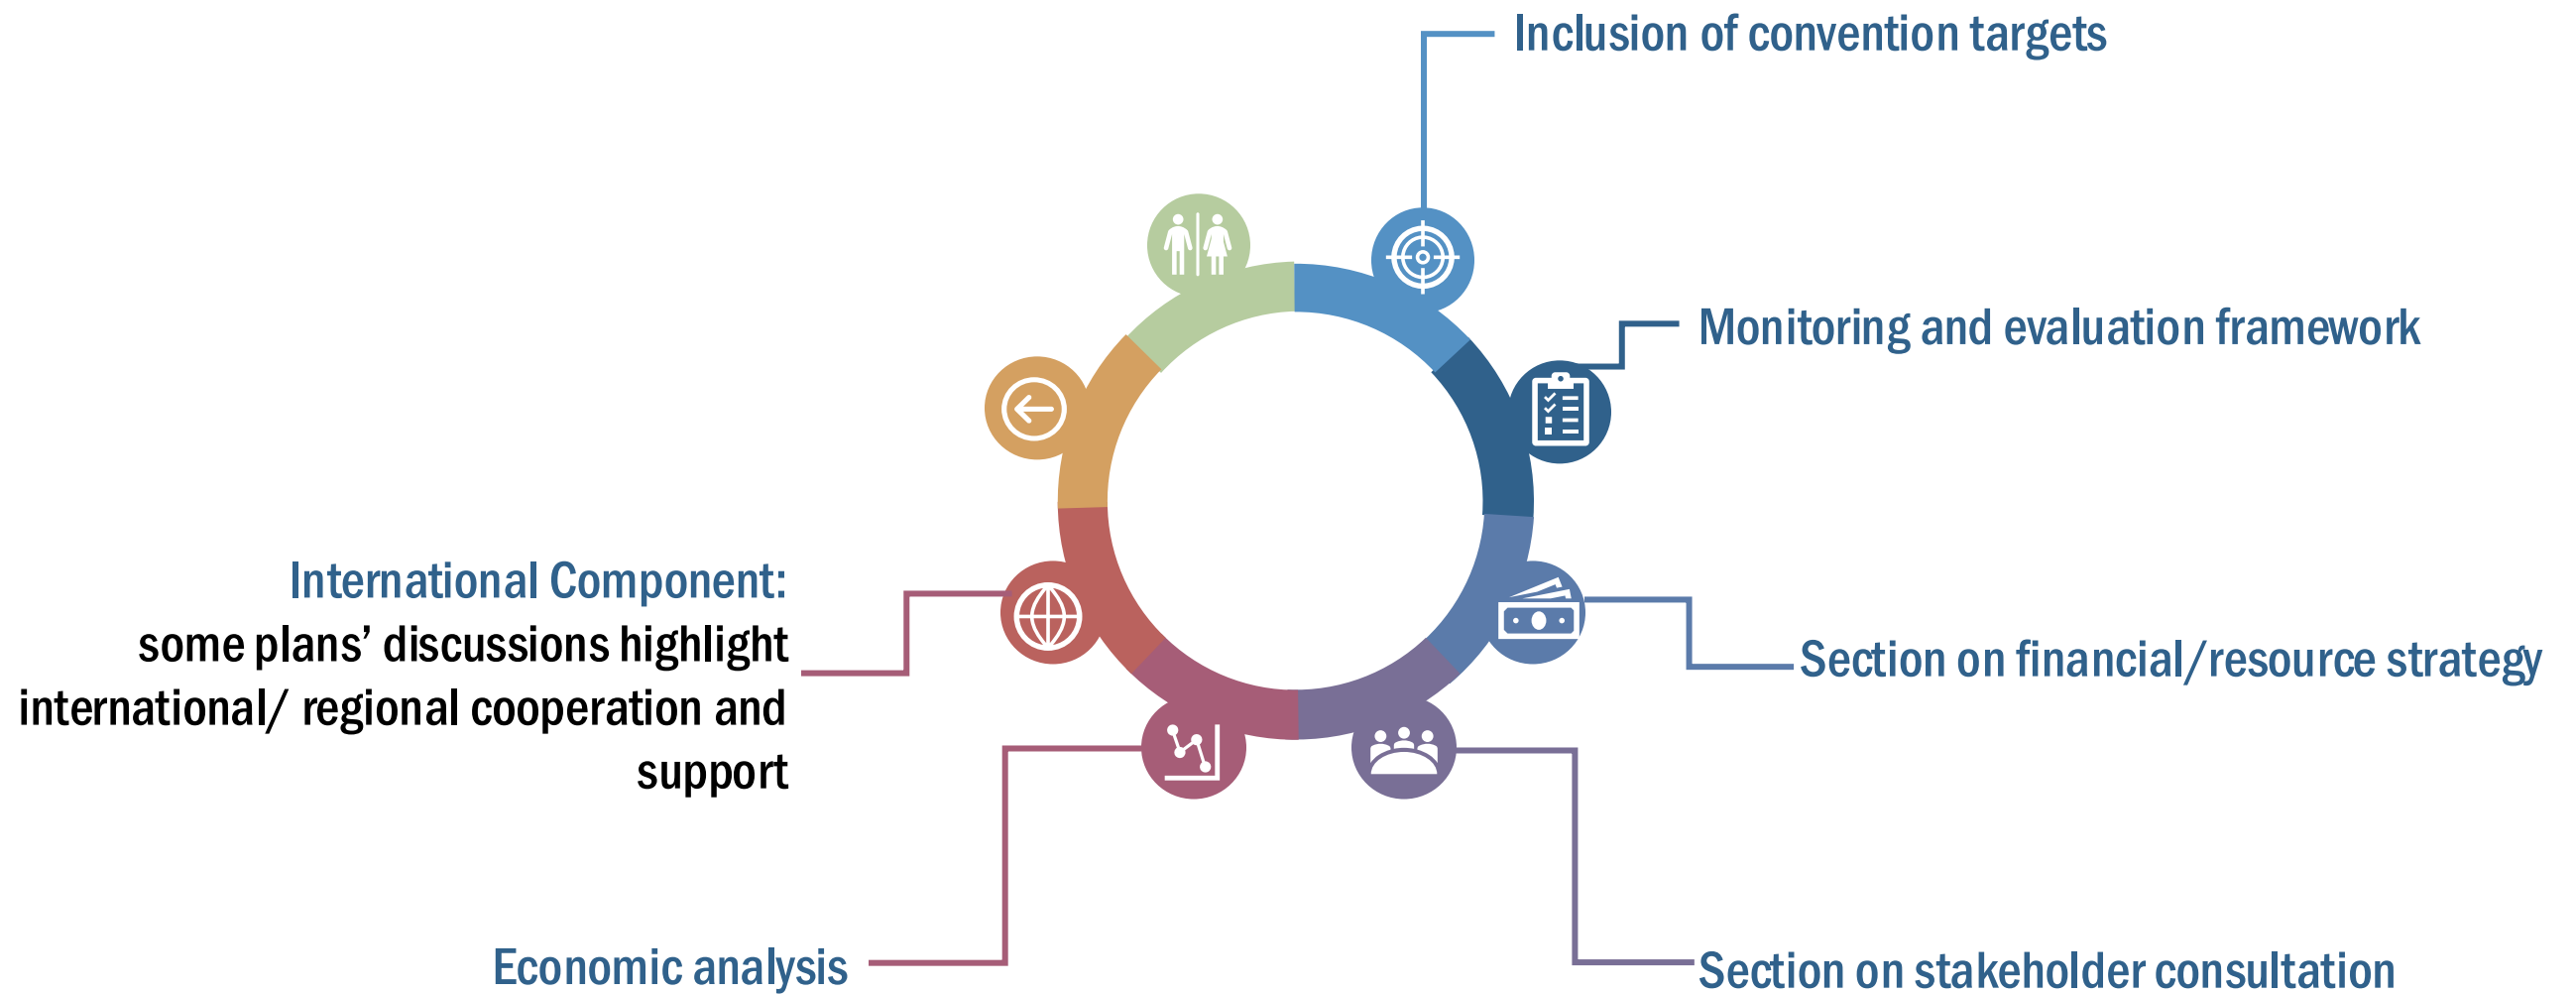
Inclusion of convention targets

Monitoring and evaluation framework

International Component:
some plans' discussions highlight international/ regional cooperation and support

Section on financial/resource strategy

Economic analysis

Section on stakeholder consultation